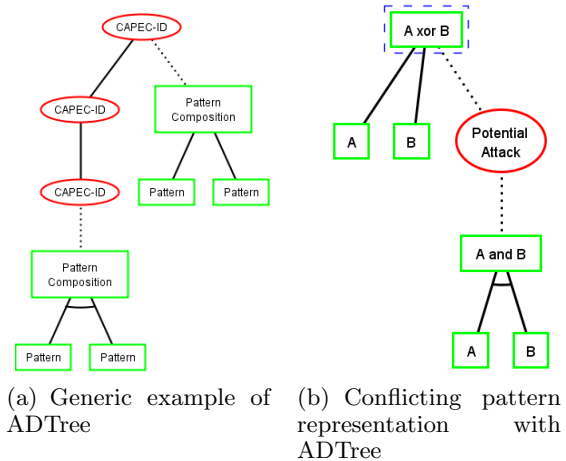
CAPEC-ID

CAPEC-ID

Pattern Composition

CAPEC-ID

Pattern

Pattern

Pattern Composition

Pattern

Pattern

(a) Generic example of ADTree

A xor B

A

B

Potential Attack

A and B

A

B

(b) Conflicting pattern representation with ADTree